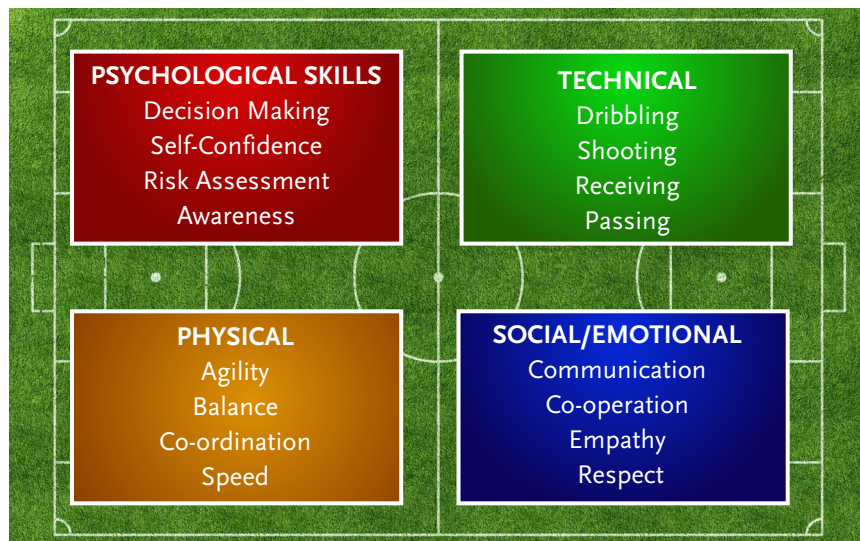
PSYCHOLOGICAL SKILLS
Decision Making
Self-Confidence
Risk Assessment
Awareness

TECHNICAL
Dribbling
Shooting
Receiving
Passing

PHYSICAL
Agility
Balance
Co-ordination
Speed

SOCIAL/EMOTIONAL
Communication
Co-operation
Empathy
Respect